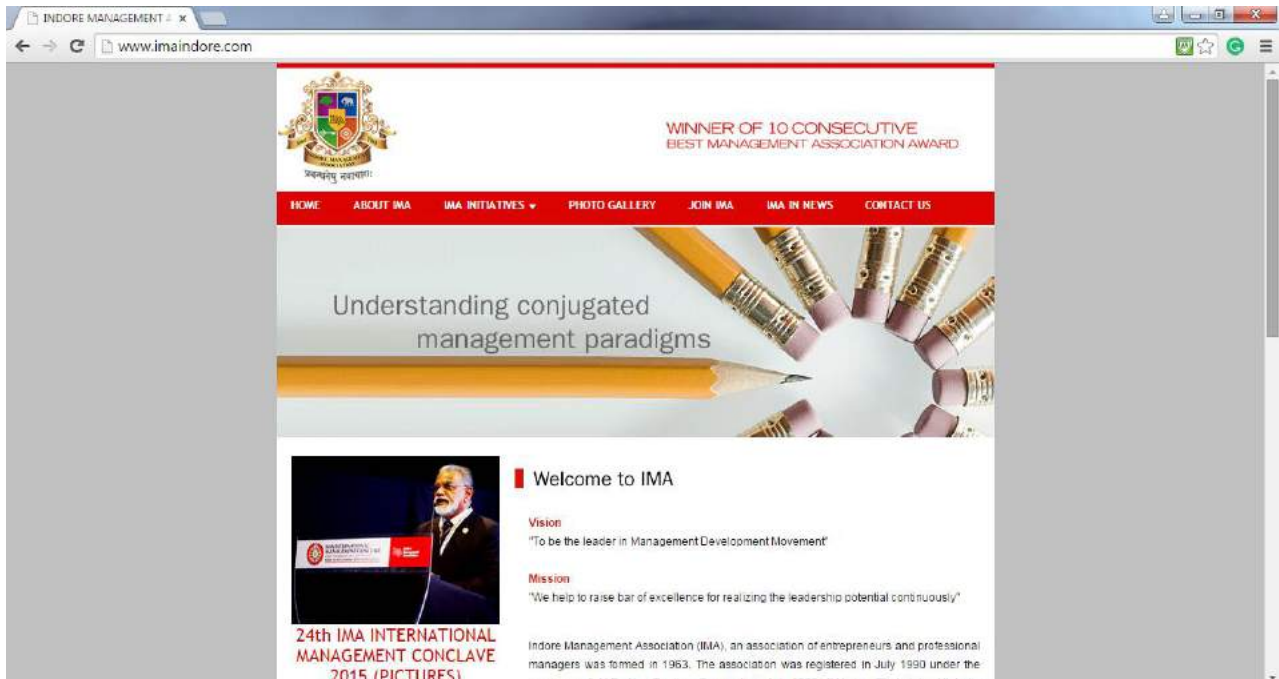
INDORE MANAGEMENT ×

www.imaindore.com

प्रबन्धेषु नवाचारः

WINNER OF 10 CONSECUTIVE
BEST MANAGEMENT ASSOCIATION AWARD

HOME ABOUT IMA IMA INITIATIVES PHOTO GALLERY JOIN IMA IMA IN NEWS CONTACT US

Understanding conjugated management paradigms

24th IMA INTERNATIONAL MANAGEMENT CONCLAVE 2015 (PICTURES)

Welcome to IMA

Vision
"To be the leader in Management Development Movement"

Mission
"We help to raise bar of excellence for realizing the leadership potential continuously"

Indore Management Association (IMA), an association of entrepreneurs and professional managers was formed in 1963. The association was registered in July 1990 under the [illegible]